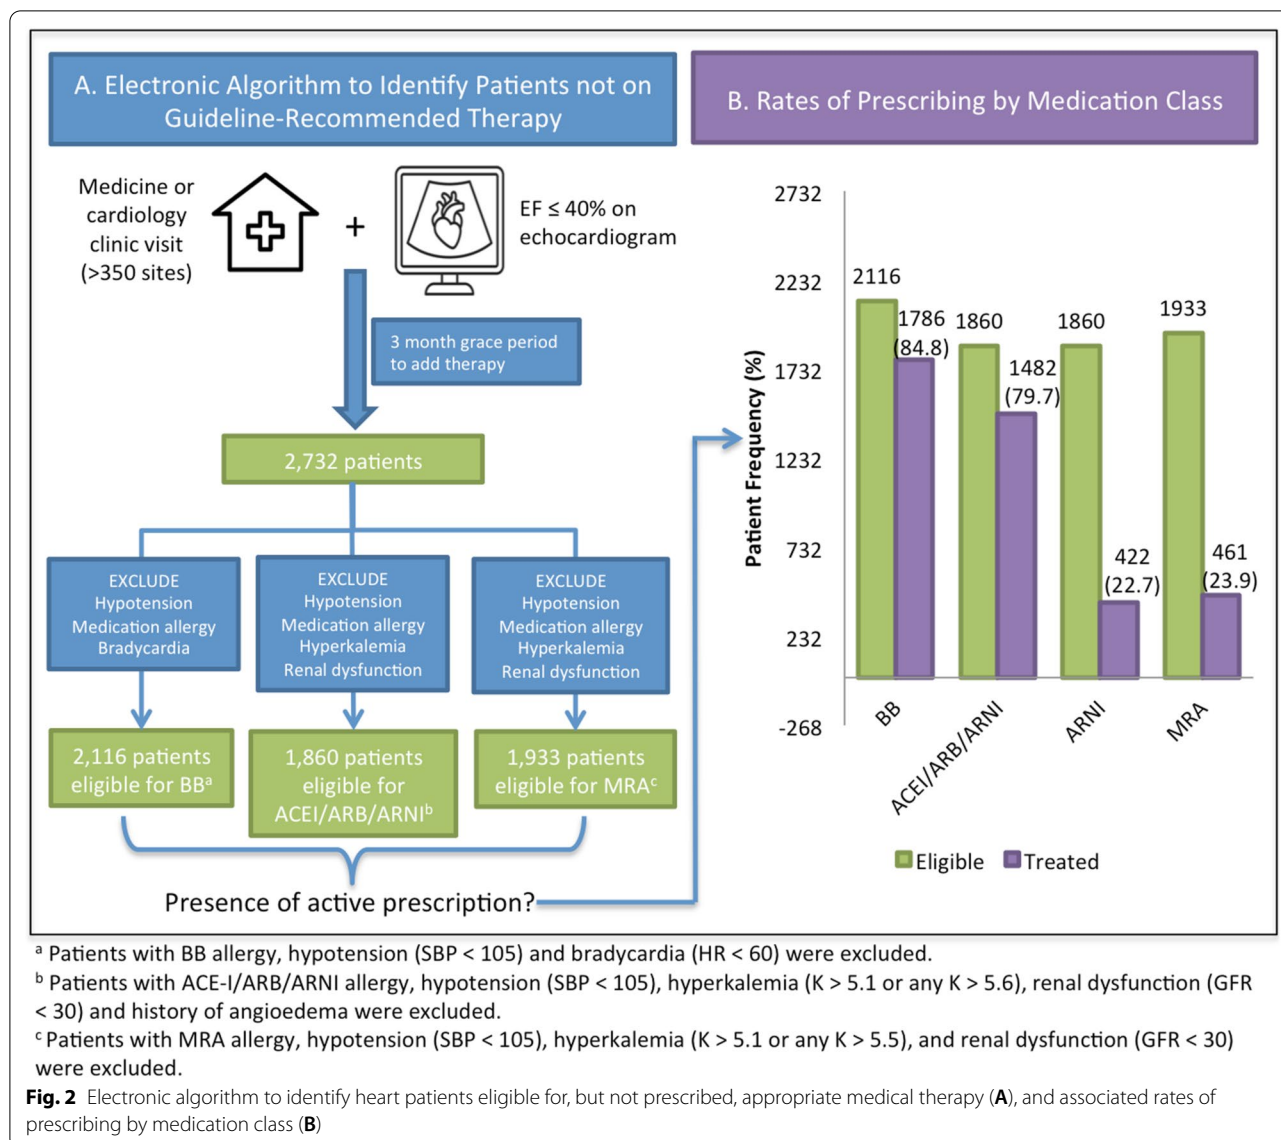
A. Electronic Algorithm to Identify Patients not on Guideline-Recommended Therapy

Medicine or cardiology clinic visit (>350 sites)

+

EF ≤ 40% on echocardiogram

3 month grace period to add therapy

2,732 patients

EXCLUDE
Hypotension
Medication allergy
Bradycardia

EXCLUDE
Hypotension
Medication allergy
Hyperkalemia
Renal dysfunction

EXCLUDE
Hypotension
Medication allergy
Hyperkalemia
Renal dysfunction

2,116 patients eligible for BB$^a$

1,860 patients eligible for ACEI/ARB/ARNI$^b$

1,933 patients eligible for MRA$^c$

Presence of active prescription?

B. Rates of Prescribing by Medication Class

Patient Frequency (%)

2732
2232
1732
1232
732
232
-268

2116
1786 (84.8)
1860
1482 (79.7)
1860
422 (22.7)
1933
461 (23.9)

BB
ACEI/ARB/ARNI
ARNI
MRA

Eligible
Treated

$^a$ Patients with BB allergy, hypotension (SBP < 105) and bradycardia (HR < 60) were excluded.
$^b$ Patients with ACE-I/ARB/ARNI allergy, hypotension (SBP < 105), hyperkalemia (K > 5.1 or any K > 5.6), renal dysfunction (GFR < 30) and history of angioedema were excluded.
$^c$ Patients with MRA allergy, hypotension (SBP < 105), hyperkalemia (K > 5.1 or any K > 5.5), and renal dysfunction (GFR < 30) were excluded.

**Fig. 2** Electronic algorithm to identify heart patients eligible for, but not prescribed, appropriate medical therapy (**A**), and associated rates of prescribing by medication class (**B**)